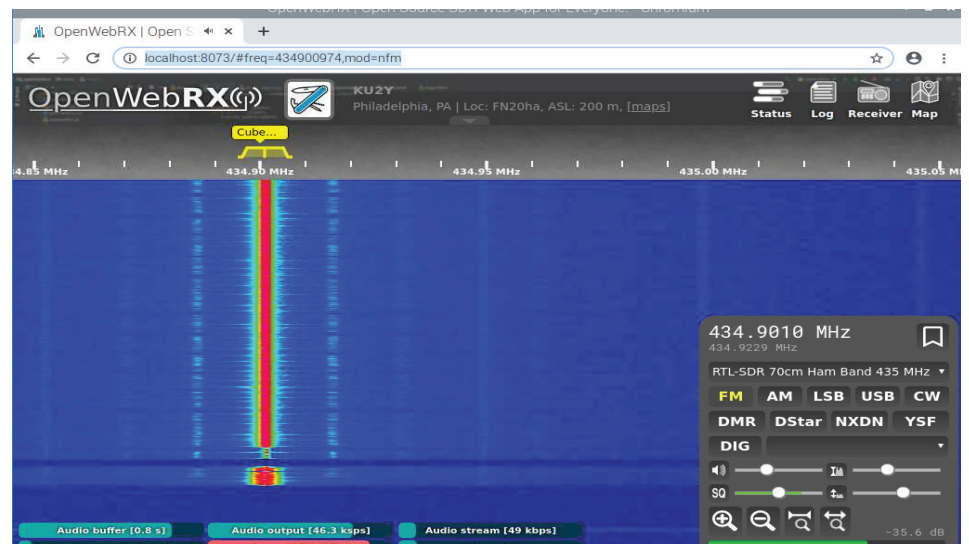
OpenWebRX | Open Source SDR Web App for Everyone! - Chromium

OpenWebRX | Open S

localhost:8073/#freq=434900974,mod=nfm

OpenWebRX

KU2Y

Philadelphia, PA | Loc: FN20ha, ASL: 200 m, [maps]

Status Log Receiver Map

Cube...

4.85 MHz 434.90 MHz 434.95 MHz 435.00 MHz 435.05 MHz

434.9010 MHz

434.9229 MHz

RTL-SDR 70cm Ham Band 435 MHz

FM AM LSB USB CW

DMR DStar NXDN YSF

DIG

SQ

-35.6 dB

Audio buffer [0.8 s]

Audio output [46.3 ksps]

Audio stream [49 kbps]